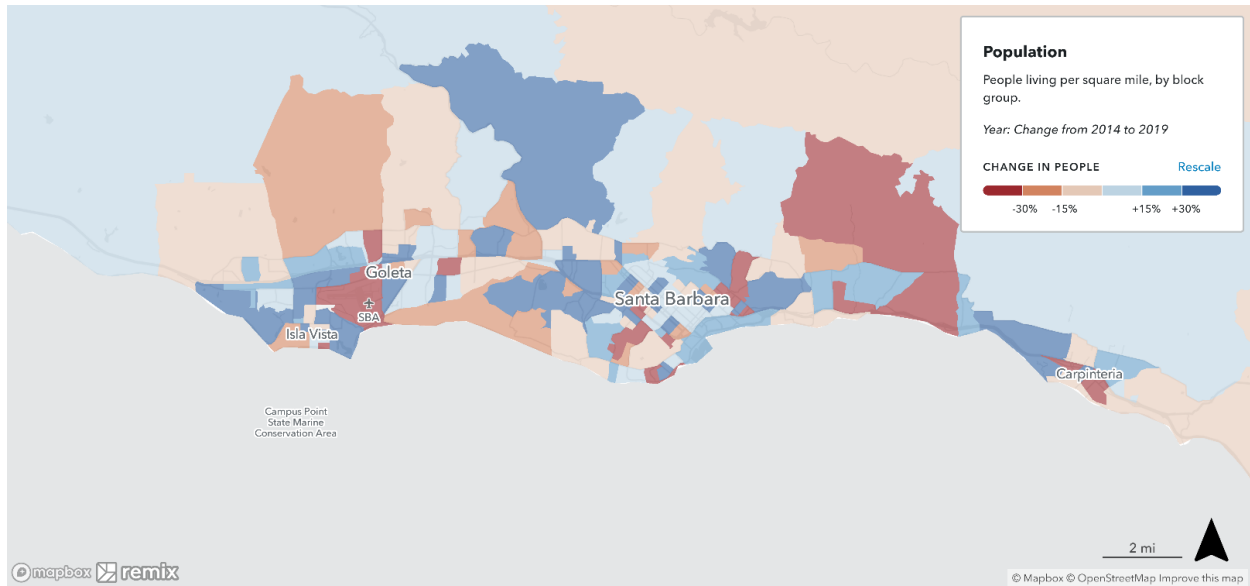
Population

People living per square mile, by block group.

Year: Change from 2014 to 2019

CHANGE IN PEOPLE

Rescale

-30% -15% +15% +30%

Goleta

SBA

Isla Vista

Santa Barbara

Carpinteria

Campus Point State Marine Conservation Area

2 mi

mapbox remix

© Mapbox © OpenStreetMap Improve this map